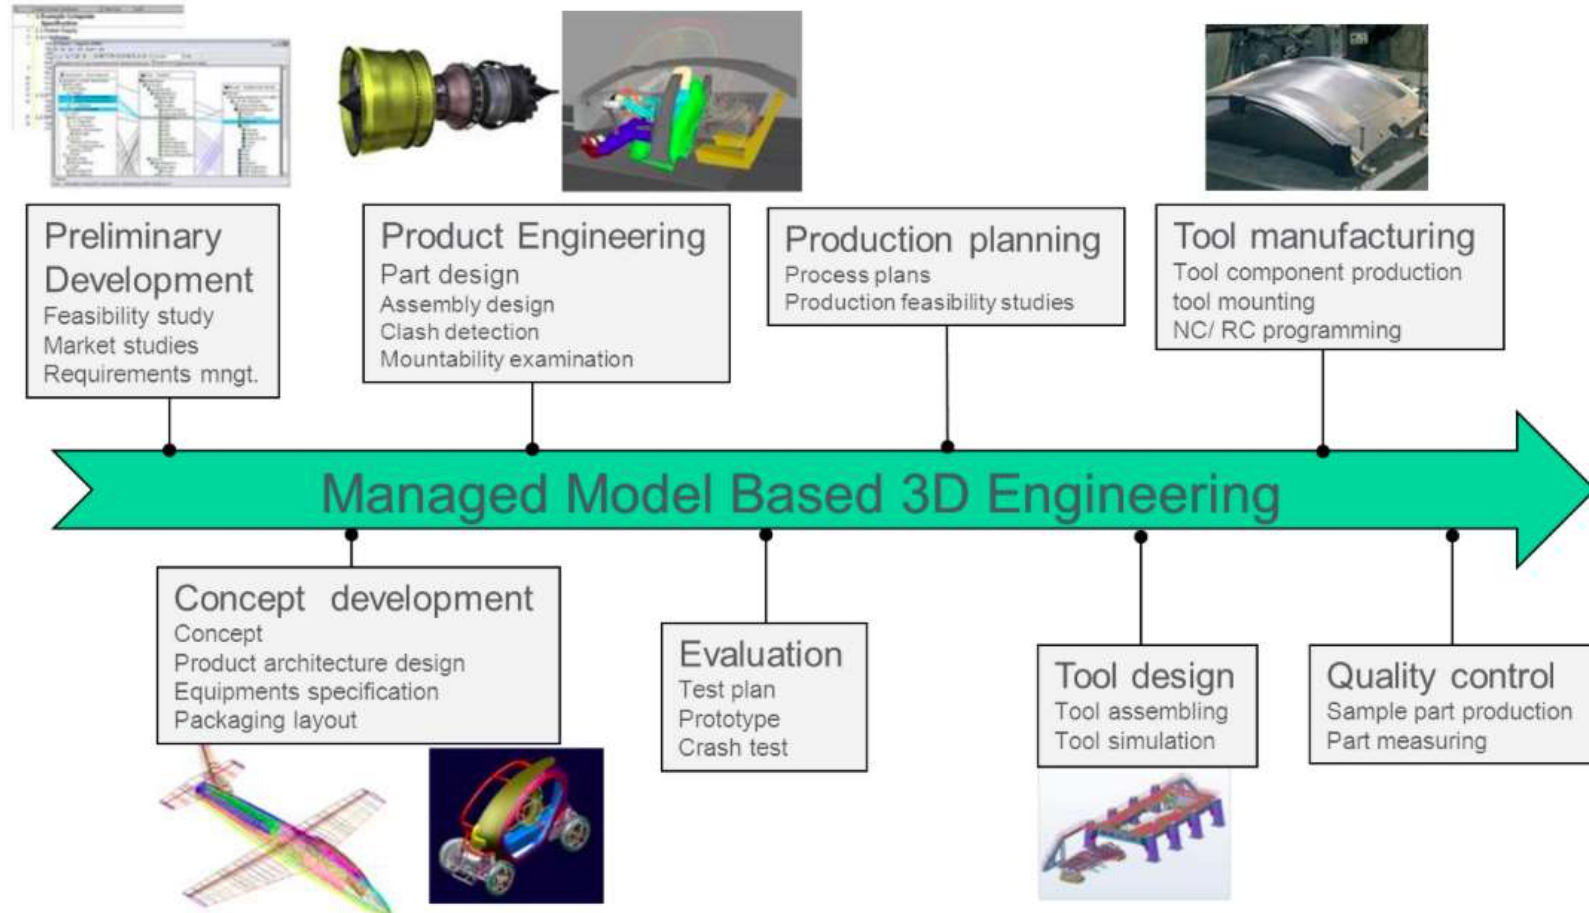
Preliminary Development
Feasibility study
Market studies
Requirements mngt.

Product Engineering
Part design
Assembly design
Clash detection
Mountability examination

Production planning
Process plans
Production feasibility studies

Tool manufacturing
Tool component production
tool mounting
NC/ RC programming

Managed Model Based 3D Engineering

Concept development
Concept
Product architecture design
Equipments specification
Packaging layout

Evaluation
Test plan
Prototype
Crash test

Tool design
Tool assembling
Tool simulation

Quality control
Sample part production
Part measuring